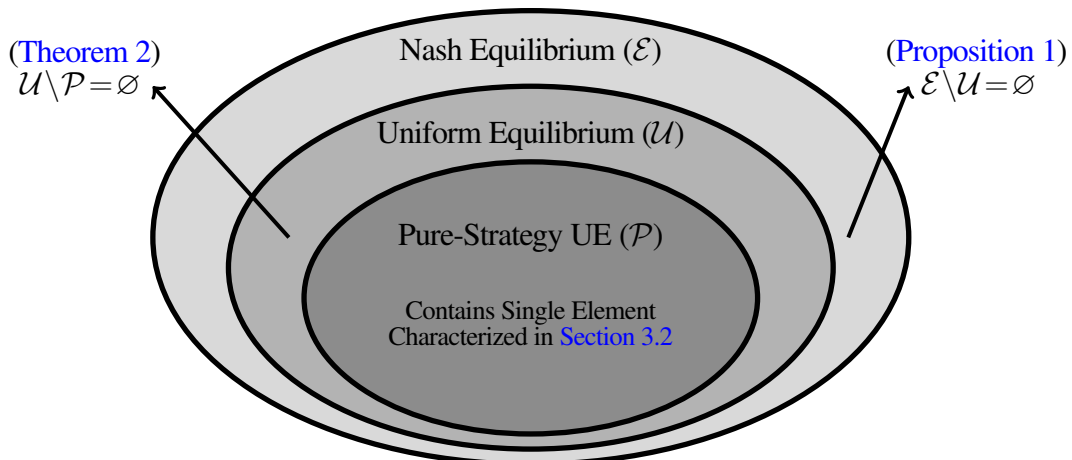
(Theorem 2)
$\mathcal{U} \setminus \mathcal{P} = \varnothing$

Nash Equilibrium ($\mathcal{E}$)

(Proposition 1)
$\mathcal{E} \setminus \mathcal{U} = \varnothing$

Uniform Equilibrium ($\mathcal{U}$)

Pure-Strategy UE ($\mathcal{P}$)

Contains Single Element Characterized in Section 3.2